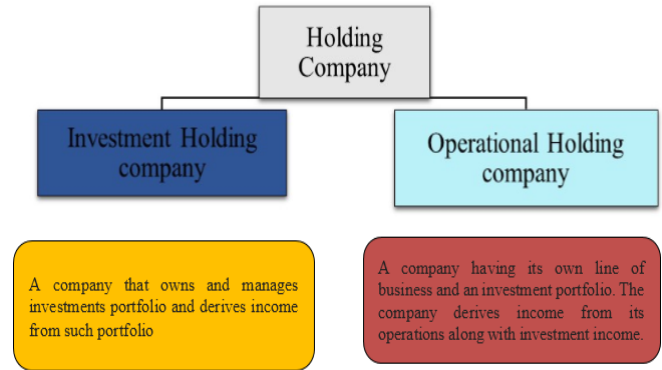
Holding Company

Investment Holding company

Operational Holding company

A company that owns and manages investments portfolio and derives income from such portfolio

A company having its own line of business and an investment portfolio. The company derives income from its operations along with investment income.